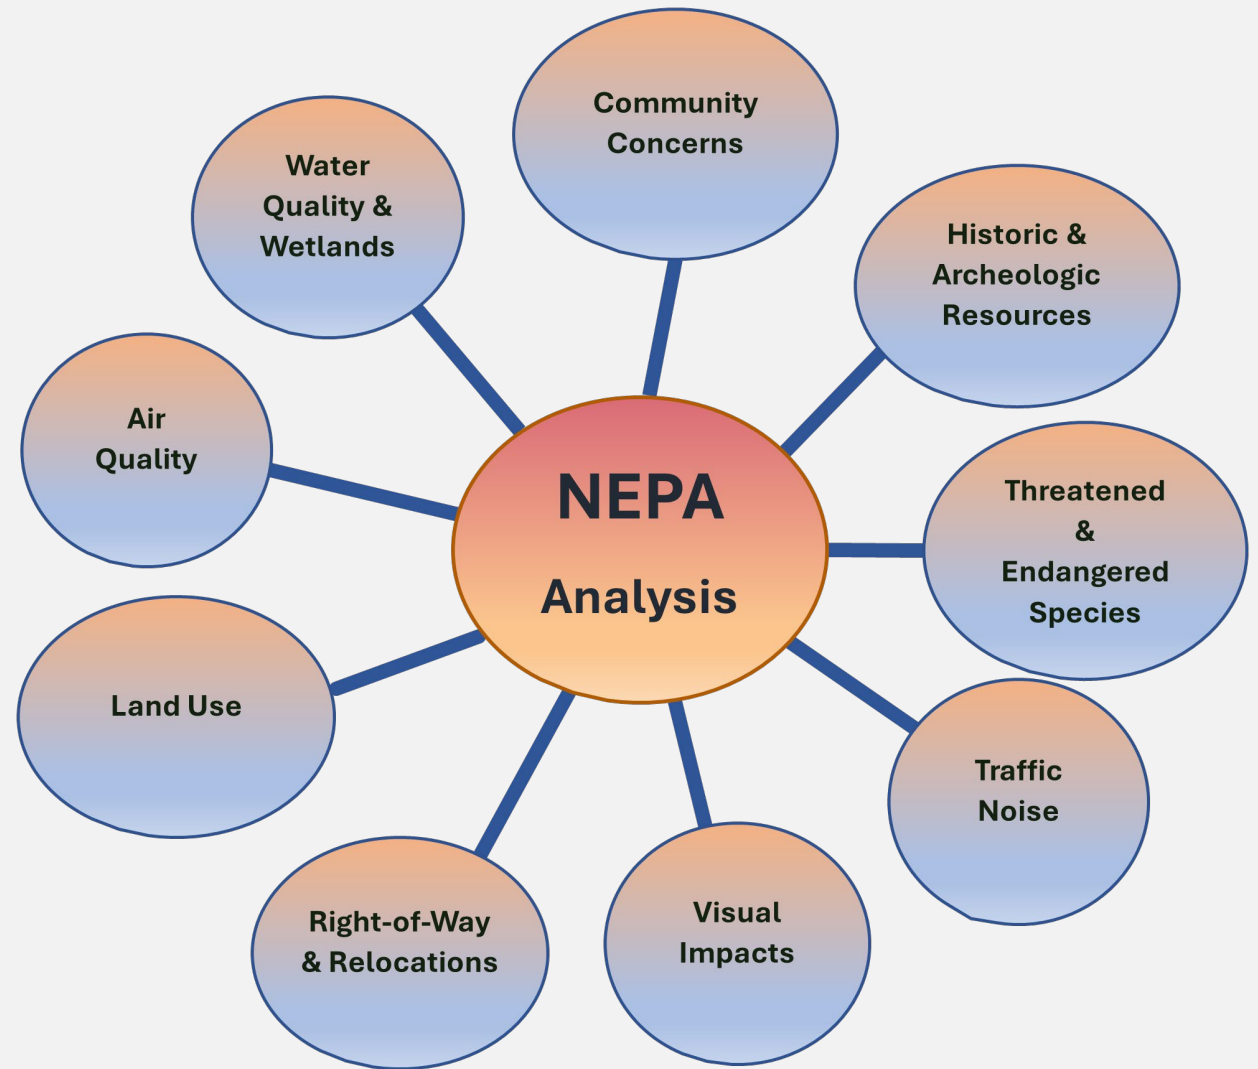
NEPA Analysis

Community Concerns

Historic & Archeologic Resources

Threatened & Endangered Species

Traffic Noise

Visual Impacts

Right-of-Way & Relocations

Land Use

Air Quality

Water Quality & Wetlands